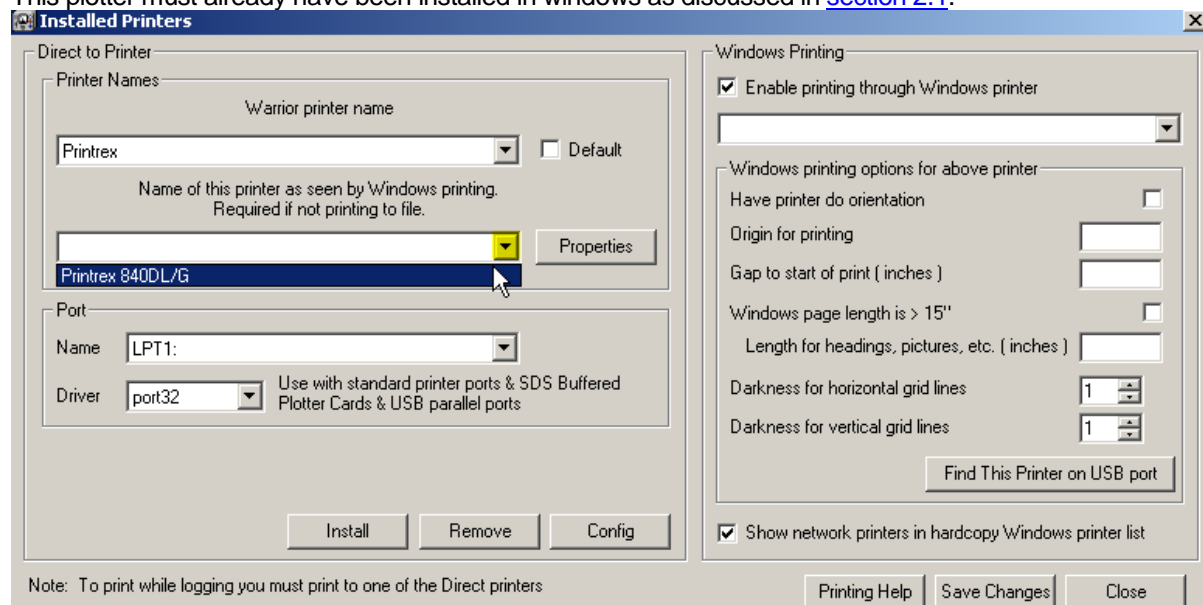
This plotter must already have been installed in windows as discussed in section 2.1.

Installed Printers

×

Direct to Printer

Printer Names

Warrior printer name

Printrex

Default

Name of this printer as seen by Windows printing. Required if not printing to file.

Properties

Printrex 840DL/G

Port

Name LPT1:

Driver port32

Use with standard printer ports & SDS Buffered Plotter Cards & USB parallel ports

Install Remove Config

Windows Printing

Enable printing through Windows printer

Windows printing options for above printer

Have printer do orientation

Origin for printing

Gap to start of print ( inches )

Windows page length is > 15"

Length for headings, pictures, etc. ( inches )

Darkness for horizontal grid lines 1

Darkness for vertical grid lines 1

Find This Printer on USB port

Show network printers in hardcopy Windows printer list

Note: To print while logging you must print to one of the Direct printers

Printing Help Save Changes Close